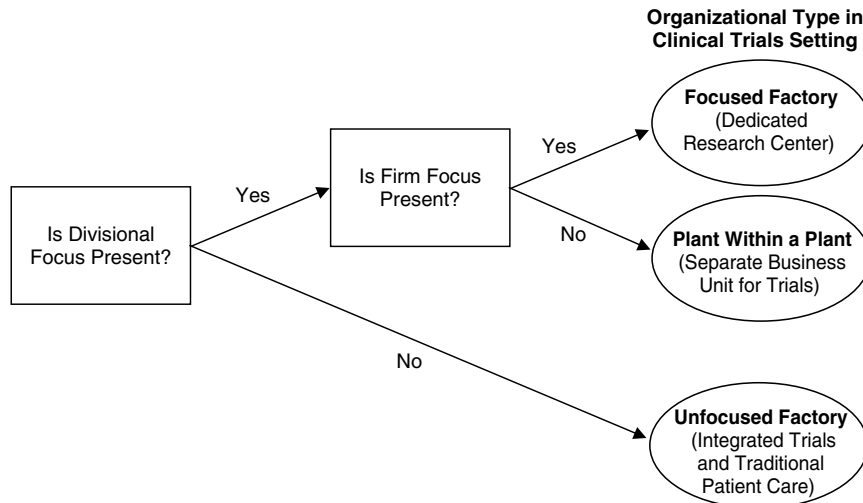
Organizational Type in Clinical Trials Setting

Is Divisional Focus Present?

Yes

Is Firm Focus Present?

Yes

Focused Factory
(Dedicated Research Center)

No

Plant Within a Plant
(Separate Business Unit for Trials)

No

Unfocused Factory
(Integrated Trials and Traditional Patient Care)